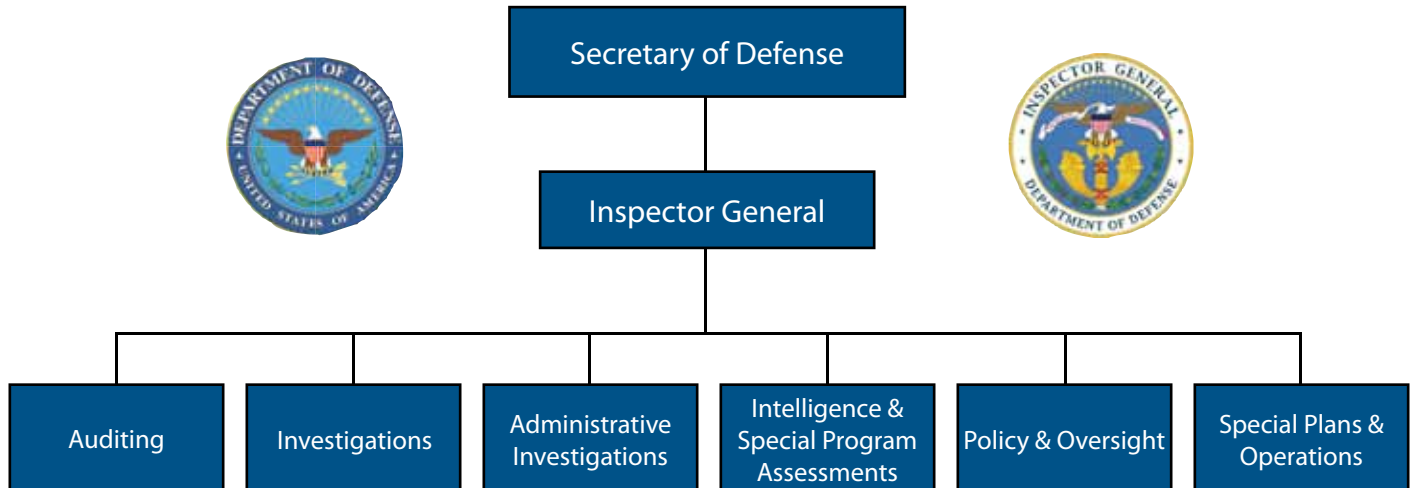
DEPARTMENT OF DEFENSE
UNITED STATES OF AMERICA

Secretary of Defense

INSPECTOR GENERAL
DEPARTMENT OF DEFENSE

Inspector General

Auditing

Investigations

Administrative Investigations

Intelligence & Special Program Assessments

Policy & Oversight

Special Plans & Operations